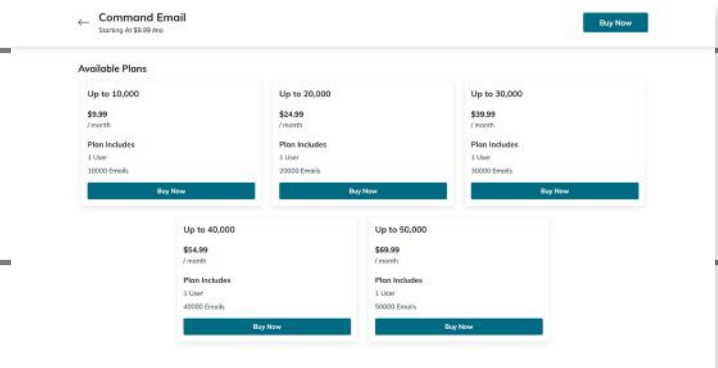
← Command Email
Starting At $9.99 /mo

Buy Now

Available Plans

Up to 10,000
$9.99
/ month
Plan Includes
1 User
10000 Emails
Buy Now

Up to 20,000
$24.99
/ month
Plan Includes
1 User
20000 Emails
Buy Now

Up to 30,000
$39.99
/ month
Plan Includes
1 User
30000 Emails
Buy Now

Up to 40,000
$54.99
/ month
Plan Includes
1 User
40000 Emails
Buy Now

Up to 50,000
$69.99
/ month
Plan Includes
1 User
50000 Emails
Buy Now